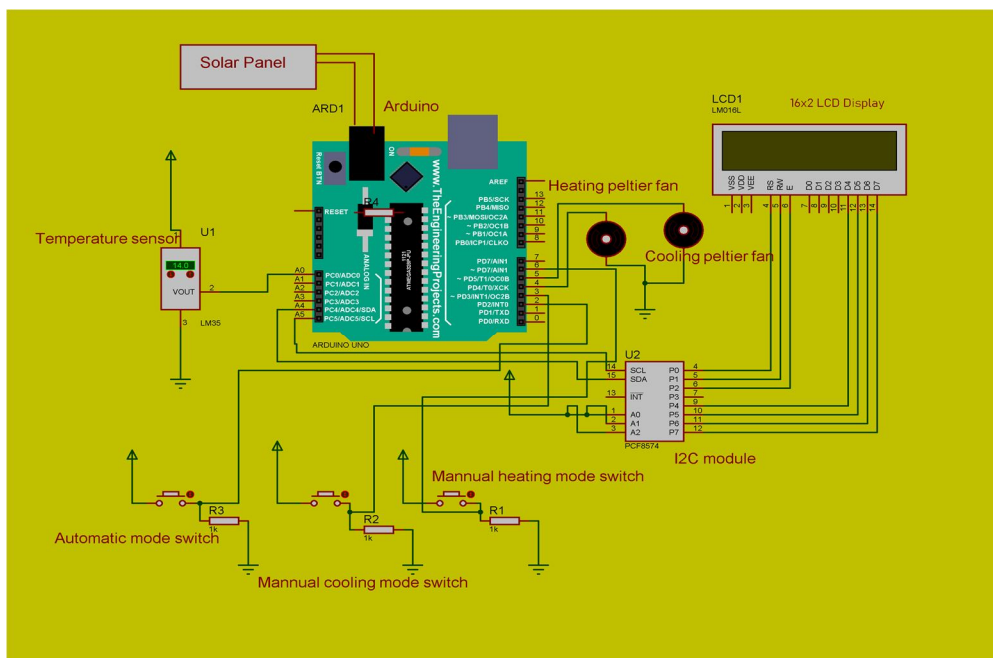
Solar Panel

ARD1

Arduino

Reset BTN

ON

www.TheEngineeringProjects.com

AREF

13 PB5/SCK
12 PB4/MISO
11 ~ PB3/MOSI/OC2A
10 ~ PB2/OC1B
9 ~ PB1/OC1A
8 PB0/ICP1/CLKO

7 PD7/AIN1
6 ~ PD7/AIN1
5 ~ PD5/T1/OC0B
4 PD4/T0/XCK
3 ~ PD3/INT1/OC2B
2 PD2/INT0
1 PD1/TXD
0 PD0/RXD

RESET

R4

ANALOG IN

A0 PC0/ADC0
A1 PC1/ADC1
A2 PC2/ADC2
A3 PC3/ADC3
A4 PC4/ADC4/SDA
A5 PC5/ADC5/SCL

ARDUINO UNO

Heating peltier fan

Cooling peltier fan

Temperature sensor

U1

14.0

VOUT

2

3

LM35

LCD1

LM016L

16x2 LCD Display

VSS VDD VEE RS RW E D0 D1 D2 D3 D4 D5 D6 D7

1 2 3 4 5 6 7 8 9 10 11 12 13 14

U2

14 SCL
15 SDA
13 INT
1 A0
2 A1
3 A2

P0 4
P1 5
P2 6
P3 7
P4 9
P5 10
P6 11
P7 12

PCF8574

I2C module

Mannual heating mode switch

R3
1k

R2
1k

R1
1k

Automatic mode switch

Mannual cooling mode switch